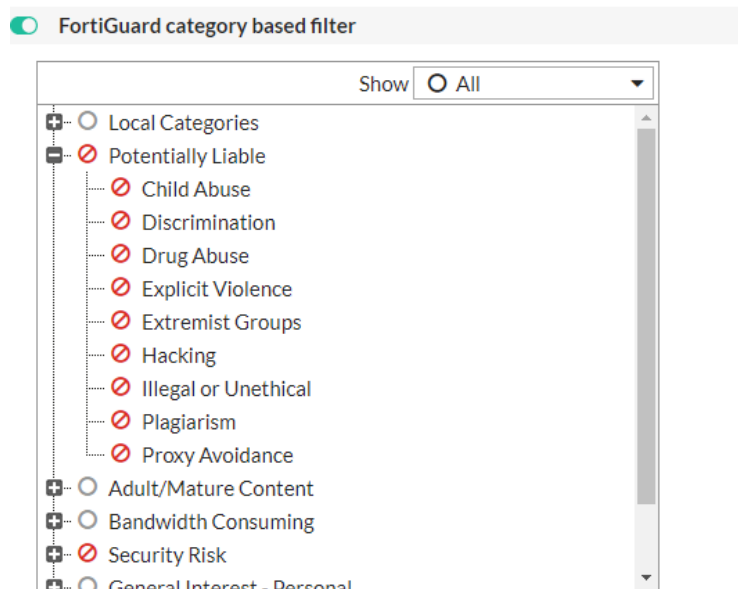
FortiGuard category based filter

Show All

Local Categories
Potentially Liable
Child Abuse
Discrimination
Drug Abuse
Explicit Violence
Extremist Groups
Hacking
Illegal or Unethical
Plagiarism
Proxy Avoidance
Adult/Mature Content
Bandwidth Consuming
Security Risk
General Interest - Personal